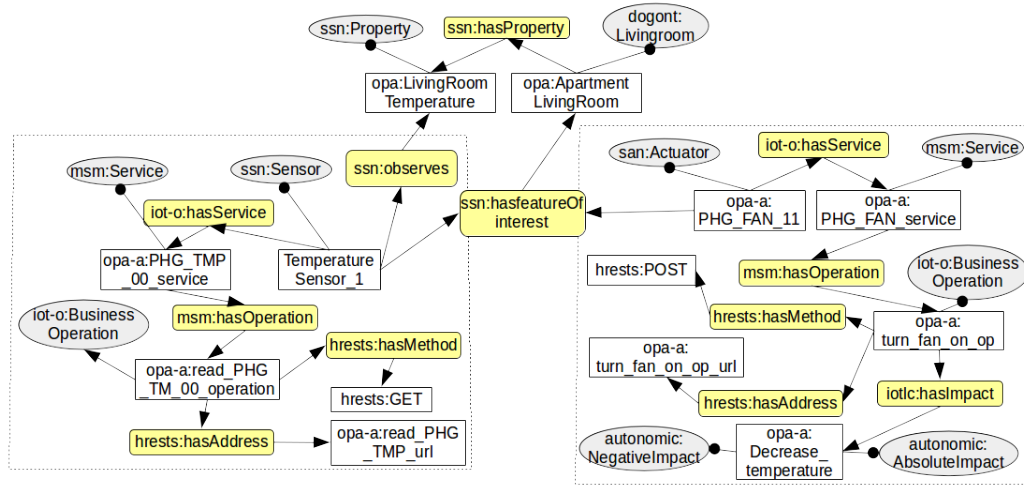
ssn:Property
ssn:hasProperty
dogont: Livingroom
opa:LivingRoom Temperature
opa:Apartment LivingRoom

msm:Service
ssn:Sensor
ssn:observes
iot-o:hasService
opa-a:PHG_TMP _00_service
Temperature Sensor_1
ssn:hasfeatureOf interest
msm:hasOperation
iot-o:Business Operation
opa-a:read_PHG _TM_00_operation
hrests:hasMethod
hrests:GET
hrests:hasAddress
opa-a:read_PHG _TMP_url

san:Actuator
iot-o:hasService
msm:Service
opa-a: PHG_FAN_11
opa-a: PHG_FAN_service
hrests:POST
msm:hasOperation
iot-o:Business Operation
hrests:hasMethod
opa-a: turn_fan_on_op
opa-a: turn_fan_on_op_url
iotlc:hasImpact
hrests:hasAddress
autonomic: NegativeImpact
opa-a: Decrease_ temperature
autonomic: AbsoluteImpact